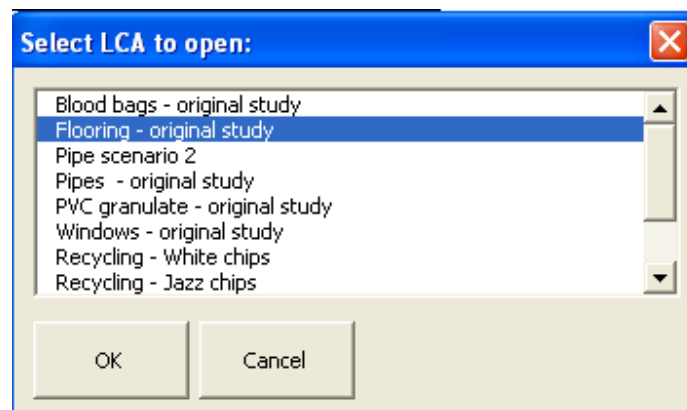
Select LCA to open:

Blood bags - original study
Flooring - original study
Pipe scenario 2
Pipes  - original study
PVC granulate - original study
Windows - original study
Recycling - White chips
Recycling - Jazz chips

OK

Cancel